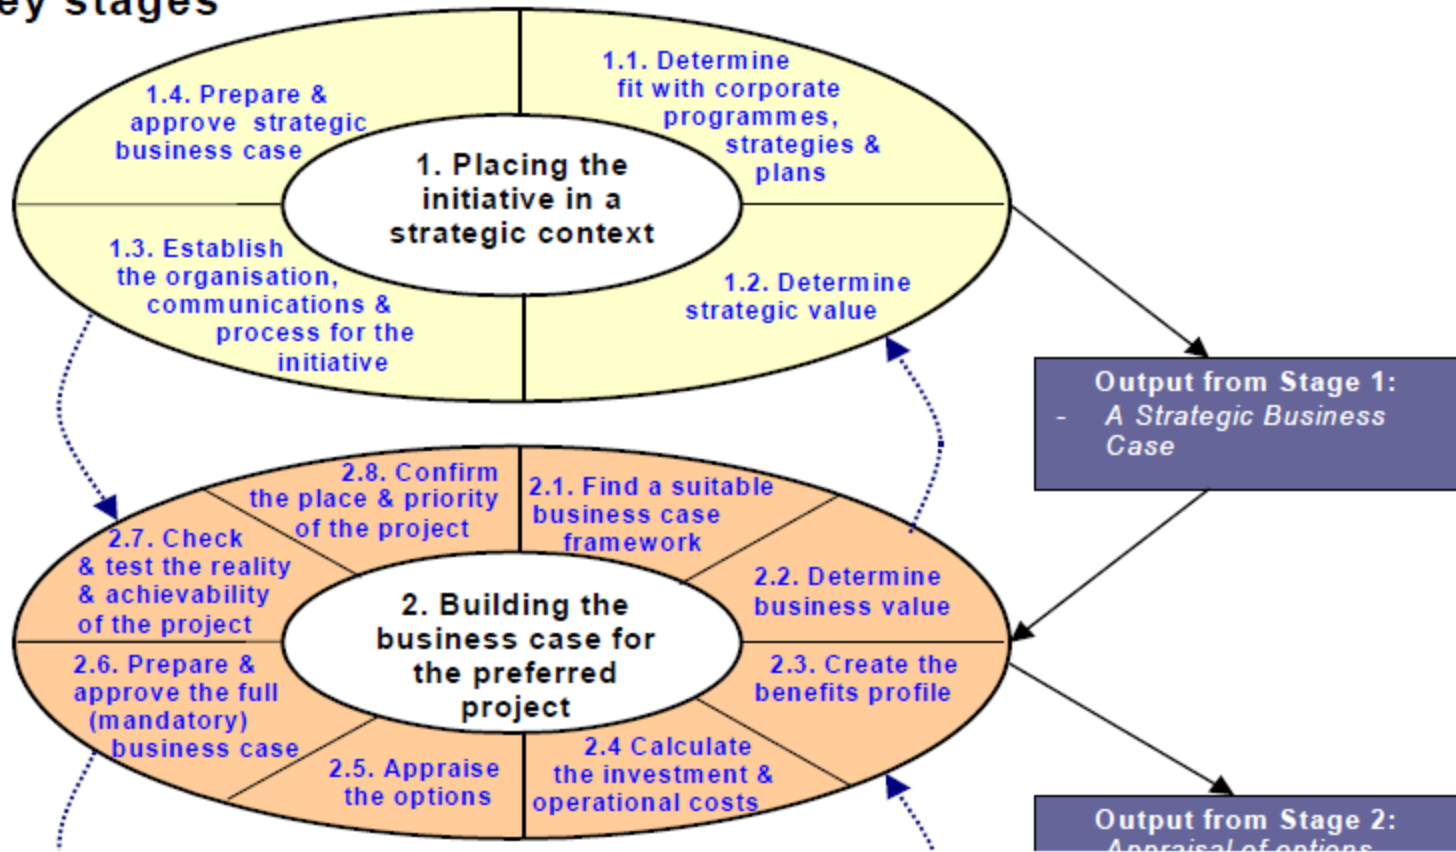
ey stages

1. Placing the initiative in a strategic context

1.1. Determine fit with corporate programmes, strategies & plans

1.2. Determine strategic value

1.3. Establish the organisation, communications & process for the initiative

1.4. Prepare & approve strategic business case

Output from Stage 1:
- A Strategic Business Case

2. Building the business case for the preferred project

2.1. Find a suitable business case framework

2.2. Determine business value

2.3. Create the benefits profile

2.4 Calculate the investment & operational costs

2.5. Appraise the options

2.6. Prepare & approve the full (mandatory) business case

2.7. Check & test the reality & achievability of the project

2.8. Confirm the place & priority of the project

Output from Stage 2:
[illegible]